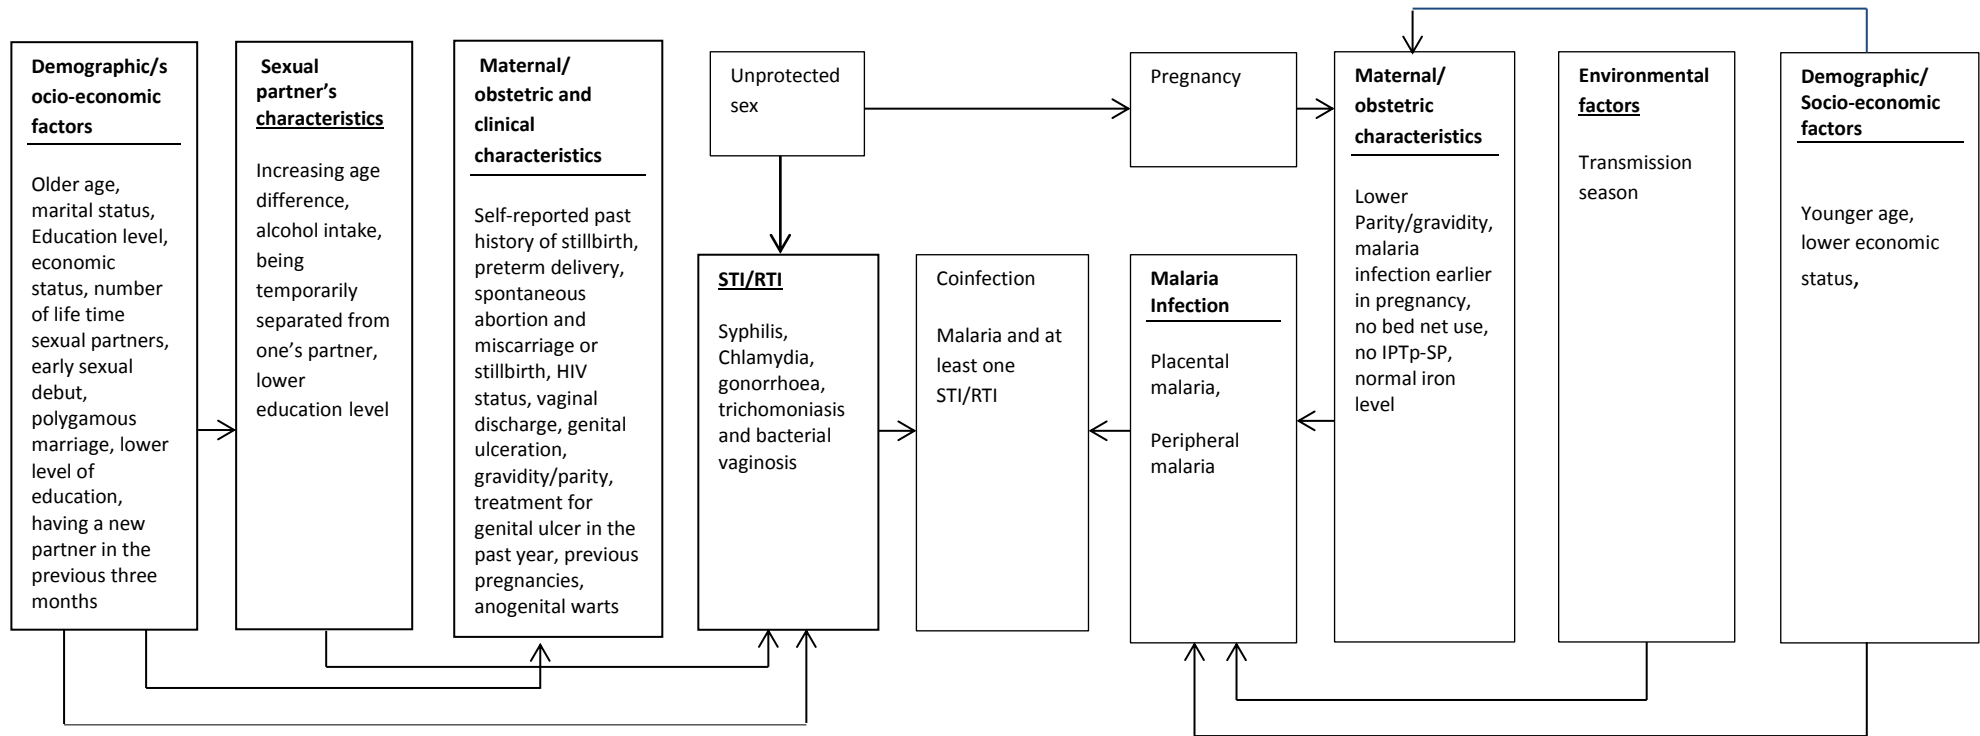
**Demographic/socio-economic factors**

Older age, marital status, Education level, economic status, number of life time sexual partners, early sexual debut, polygamous marriage, lower level of education, having a new partner in the previous three months

**Sexual partner's characteristics**

Increasing age difference, alcohol intake, being temporarily separated from one's partner, lower education level

**Maternal/ obstetric and clinical characteristics**

Self-reported past history of stillbirth, preterm delivery, spontaneous abortion and miscarriage or stillbirth, HIV status, vaginal discharge, genital ulceration, gravidity/parity, treatment for genital ulcer in the past year, previous pregnancies, anogenital warts

Unprotected sex

**STI/RTI**

Syphilis, Chlamydia, gonorrhoea, trichomoniasis and bacterial vaginosis

Coinfection

Malaria and at least one STI/RTI

Pregnancy

**Malaria Infection**

Placental malaria,

Peripheral malaria

**Maternal/ obstetric characteristics**

Lower Parity/gravidity, malaria infection earlier in pregnancy, no bed net use, no IPTp-SP, normal iron level

**Environmental factors**

Transmission season

**Demographic/ Socio-economic factors**

Younger age, lower economic status,